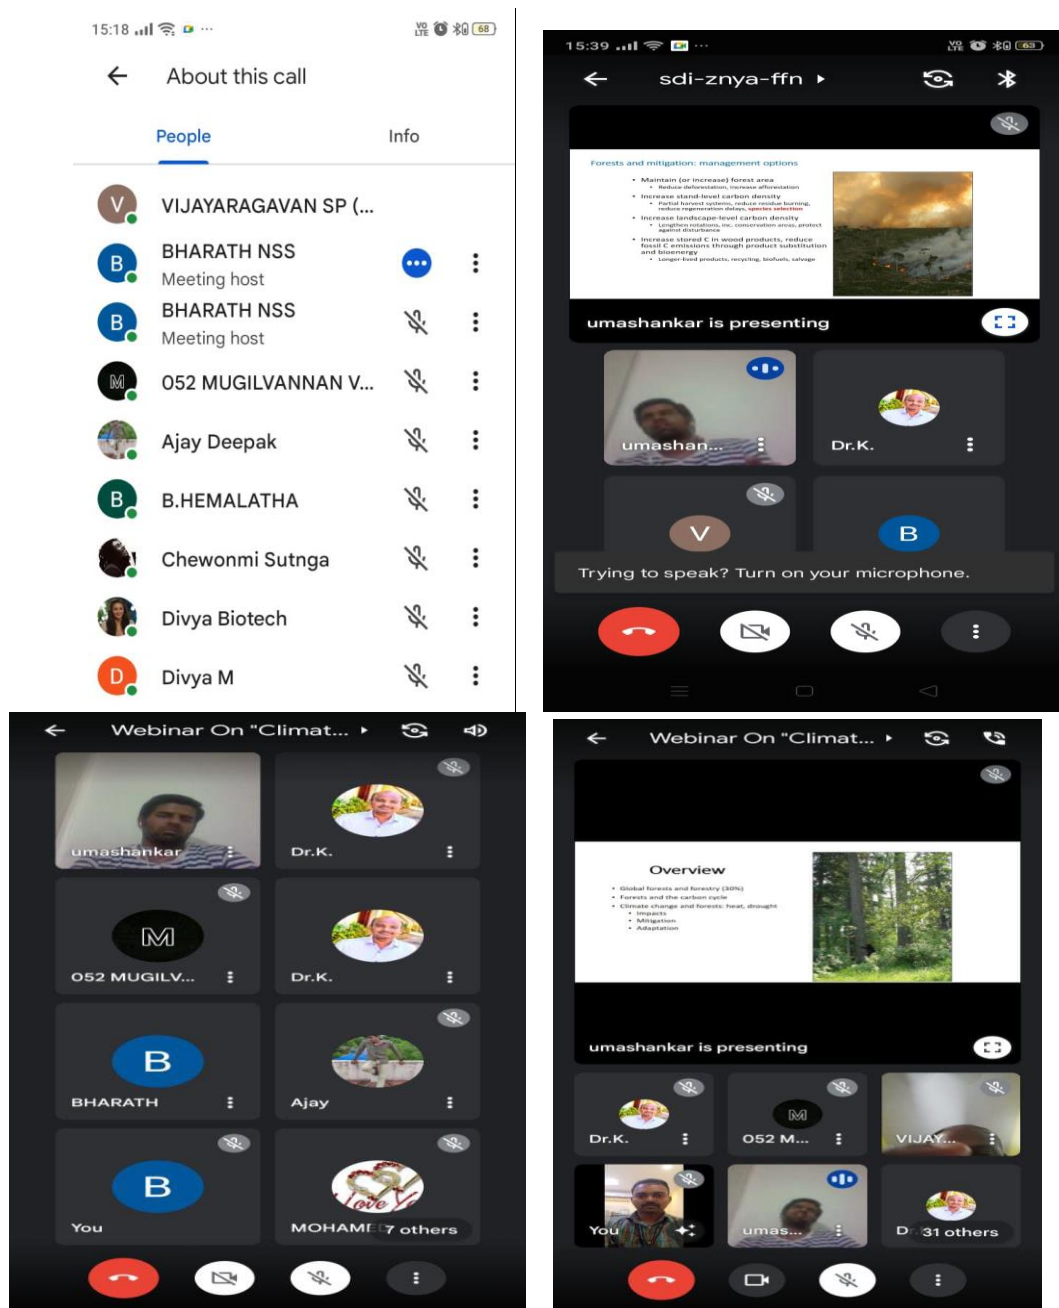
15:18 68

About this call

People Info

V VIJAYARAGAVAN SP (...

B BHARATH NSS
Meeting host

B BHARATH NSS
Meeting host

M 052 MUGILVANNAN V...

Ajay Deepak

B B.HEMALATHA

Chewonmi Sutnga

Divya Biotech

D Divya M

15:39 63

sdi-znya-ffn

Forests and mitigation: management options

- Maintain (or increase) forest area
- Reduce deforestation, increase afforestation
- Increase stand-level carbon density
- Partial harvest systems, reduce residue burning, reduce regeneration delays, species selection
- Increase landscape-level carbon density
- Lengthen rotations, inc. conservation areas, protect against disturbance
- Increase stored C in wood products, reduce fossil C emissions through product substitution and bioenergy
- Longer-lived products, recycling, biofuels, salvage

umashankar is presenting

umashan...

Dr.K.

V

B

Trying to speak? Turn on your microphone.

Webinar On "Climat...

umashankar

Dr.K.

M

052 MUGILV...

Dr.K.

B

BHARATH

Ajay

B

You

MOHAMI 7 others

Webinar On "Climat...

Overview

- Global forests and forestry (30%)
- Forests and the carbon cycle
- Climate change and forests: heat, drought
- Impacts
- Mitigation
- Adaptation

umashankar is presenting

Dr.K.

M

052 M...

VIJAY...

You

umas...

D 31 others